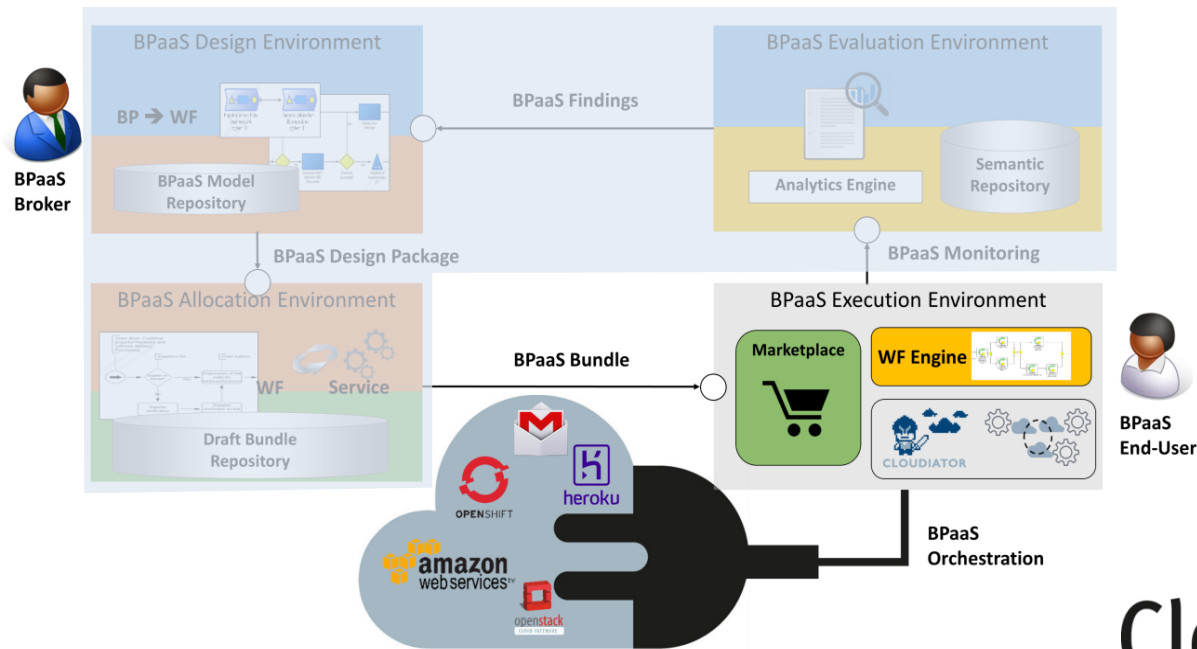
BPaaS Design Environment

BP ➔ WF

BPaaS Model Repository

BPaaS Findings

BPaaS Evaluation Environment

Analytics Engine

Semantic Repository

BPaaS Broker

BPaaS Design Package

BPaaS Monitoring

BPaaS Allocation Environment

WF

Service

Draft Bundle Repository

BPaaS Bundle

BPaaS Execution Environment

Marketplace

WF Engine

CLOUDIATOR

BPaaS End-User

OPENSHIFT

heroku

amazon web services™

openstack

BPaaS Orchestration

Cl